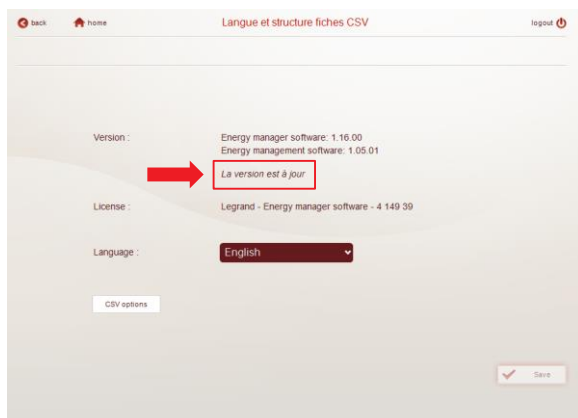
back home Langue et structure fiches CSV logout

Version : Energy manager software: 1.16.00
Energy management software: 1.05.01
La version est à jour

License : Legrand - Energy manager software - 4 149 39

Language : English

CSV options

Save